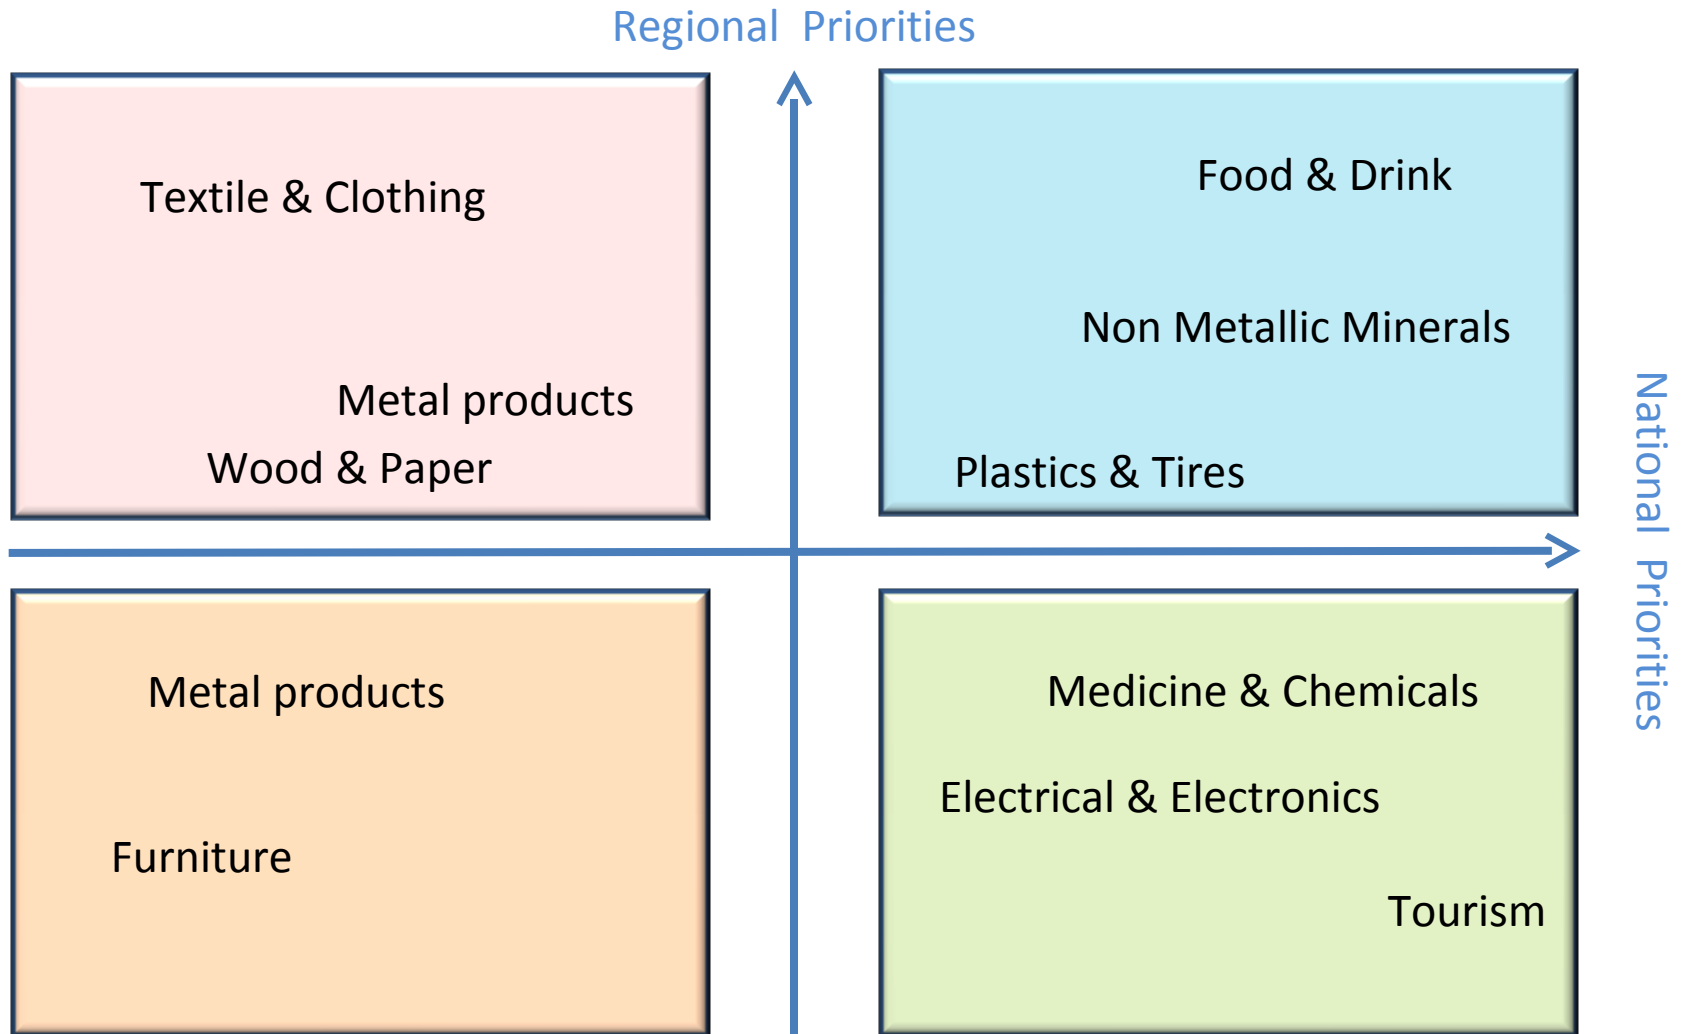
Regional Priorities

Textile & Clothing

Metal products

Wood & Paper

Food & Drink

Non Metallic Minerals

Plastics & Tires

National Priorities

Metal products

Furniture

Medicine & Chemicals

Electrical & Electronics

Tourism